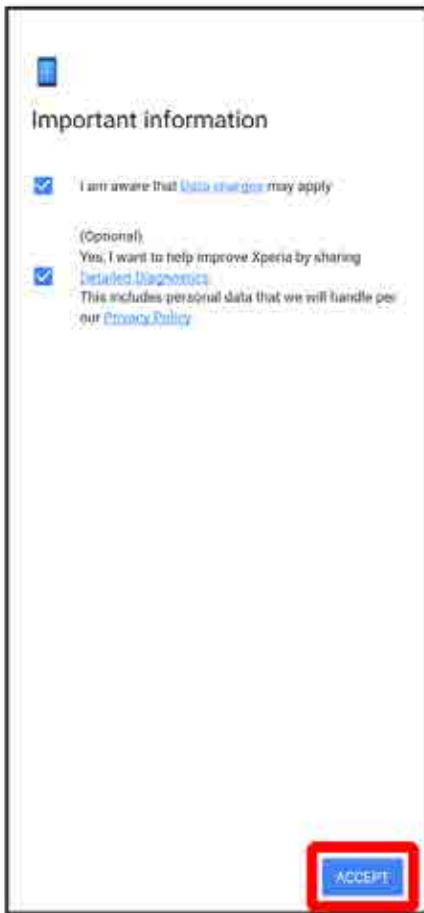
Important information

I am aware that Data charges may apply

(Optional)
Yes, I want to help improve Xperia by sharing Detailed Diagnostics
This includes personal data that we will handle per our Privacy Policy

ACCEPT